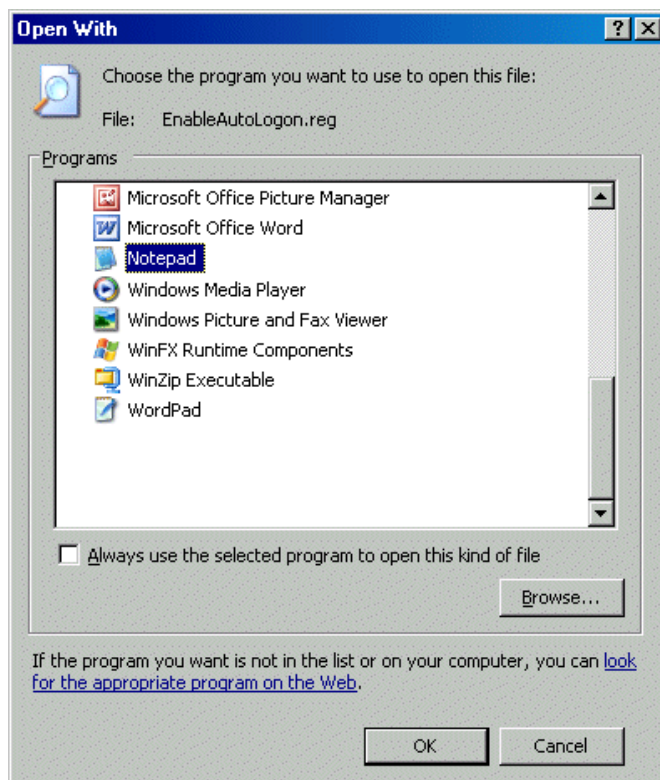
Open With ? X

Choose the program you want to use to open this file:

File: EnableAutoLogon.reg

Programs

Microsoft Office Picture Manager
Microsoft Office Word
Notepad
Windows Media Player
Windows Picture and Fax Viewer
WinFX Runtime Components
WinZip Executable
WordPad

Always use the selected program to open this kind of file

Browse...

If the program you want is not in the list or on your computer, you can look for the appropriate program on the Web.

OK Cancel